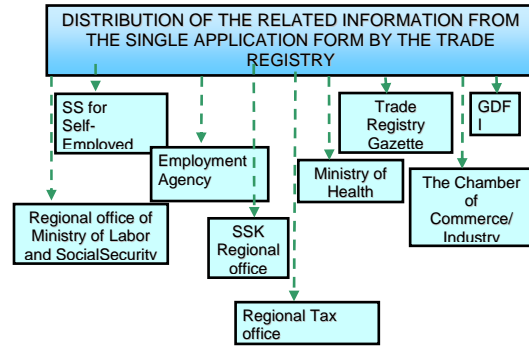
DISTRIBUTION OF THE RELATED INFORMATION FROM THE SINGLE APPLICATION FORM BY THE TRADE REGISTRY

SS for Self-Employed

Employment Agency

Trade Registry Gazette

GDF I

Ministry of Health

The Chamber of Commerce/ Industry

Regional office of Ministry of Labor and SocialSecurity

SSK Regional office

Regional Tax office